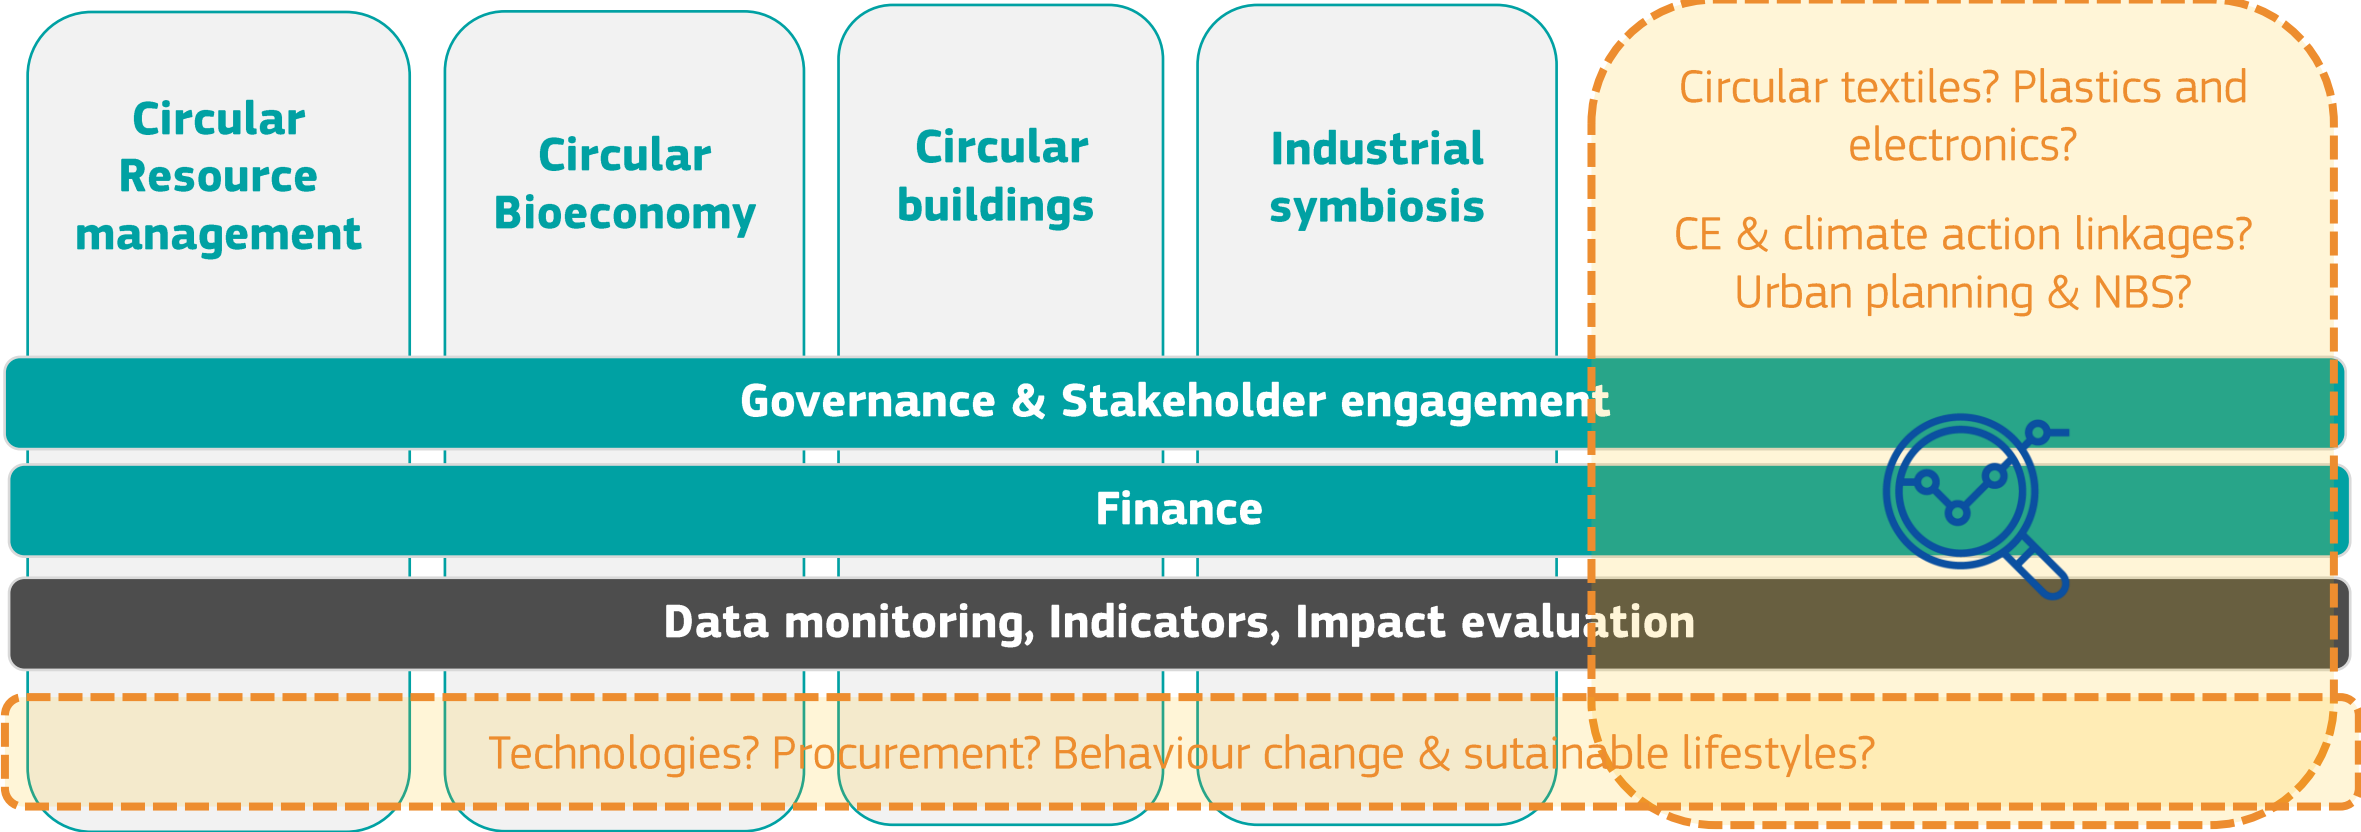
Circular Resource management

Circular Bioeconomy

Circular buildings

Industrial symbiosis

Circular textiles? Plastics and electronics?

CE & climate action linkages? Urban planning & NBS?

Governance & Stakeholder engagement

Finance

Data monitoring, Indicators, Impact evaluation

Technologies? Procurement? Behaviour change & sutainable lifestyles?